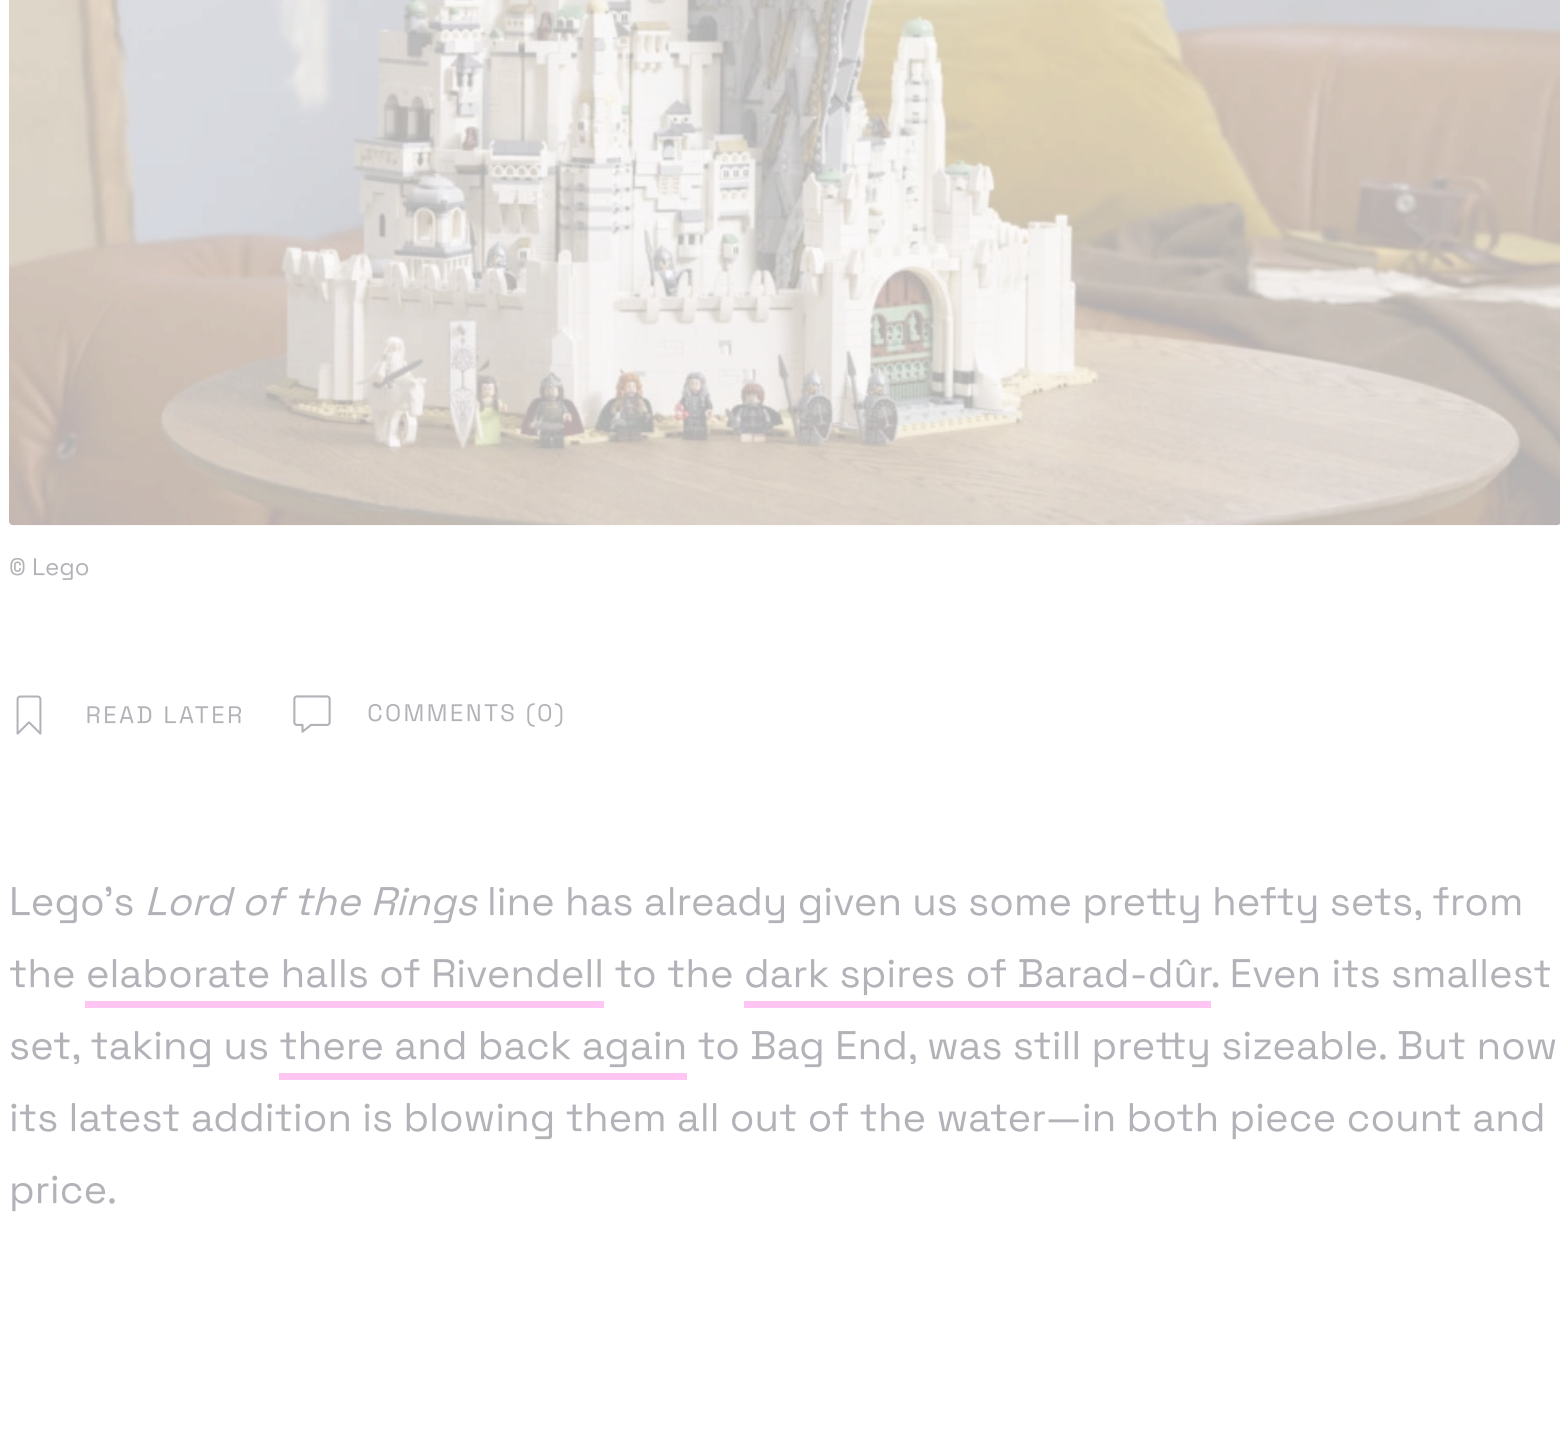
© Lego

READ LATER COMMENTS (0)

Lego's *Lord of the Rings* line has already given us some pretty hefty sets, from the elaborate halls of Rivendell to the dark spires of Barad-dûr. Even its smallest set, taking us there and back again to Bag End, was still pretty sizeable. But now its latest addition is blowing them all out of the water—in both piece count and price.